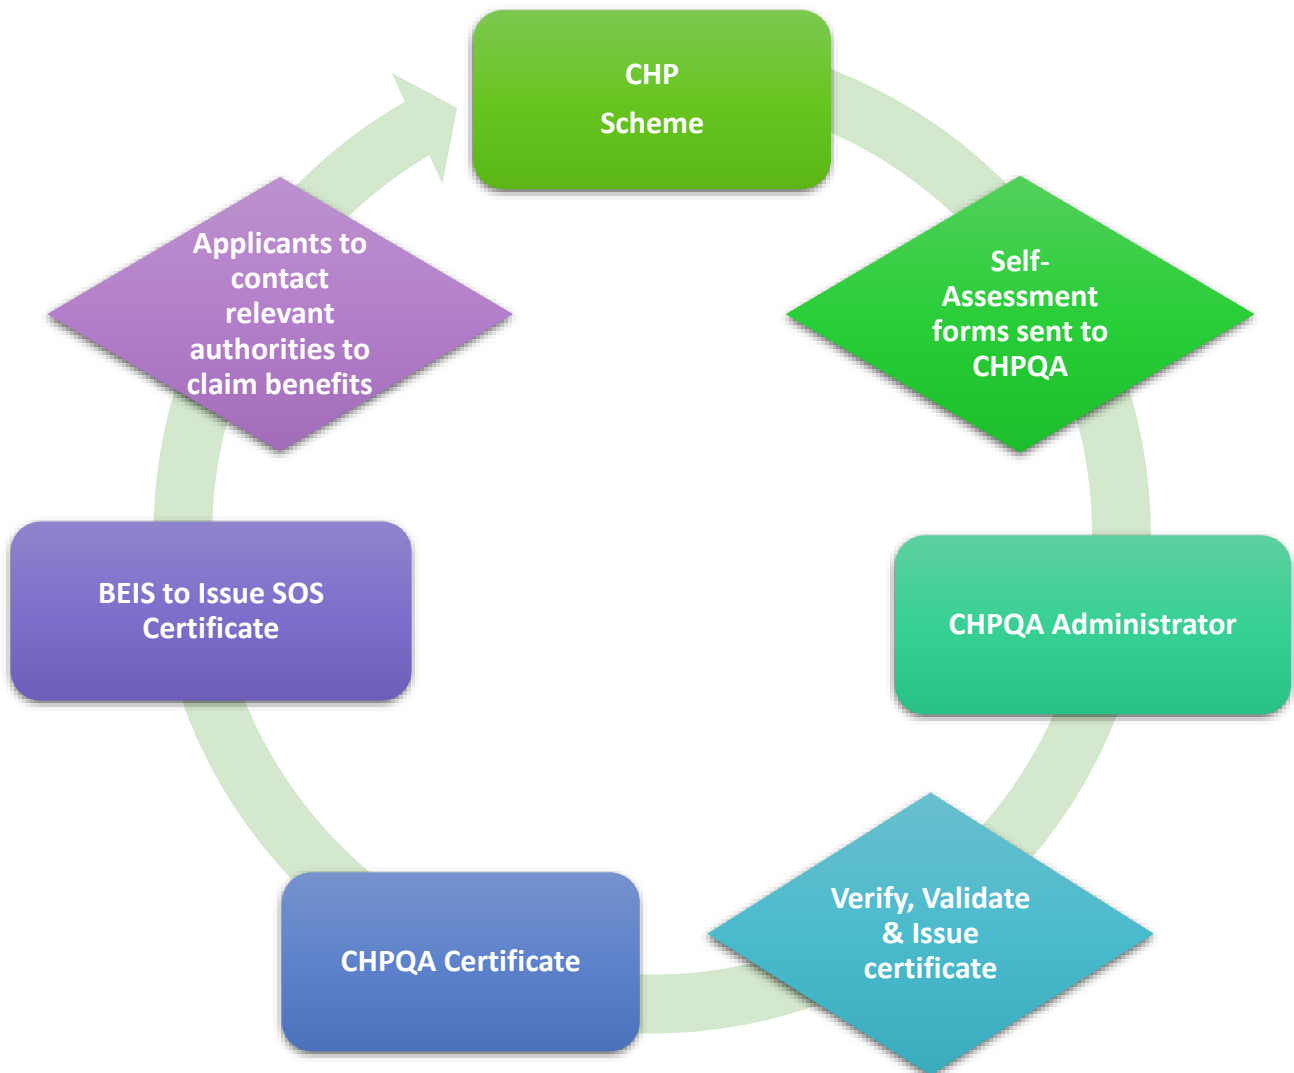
CHP Scheme

Self-Assessment forms sent to CHPQA

CHPQA Administrator

Verify, Validate & Issue certificate

CHPQA Certificate

BEIS to Issue SOS Certificate

Applicants to contact relevant authorities to claim benefits